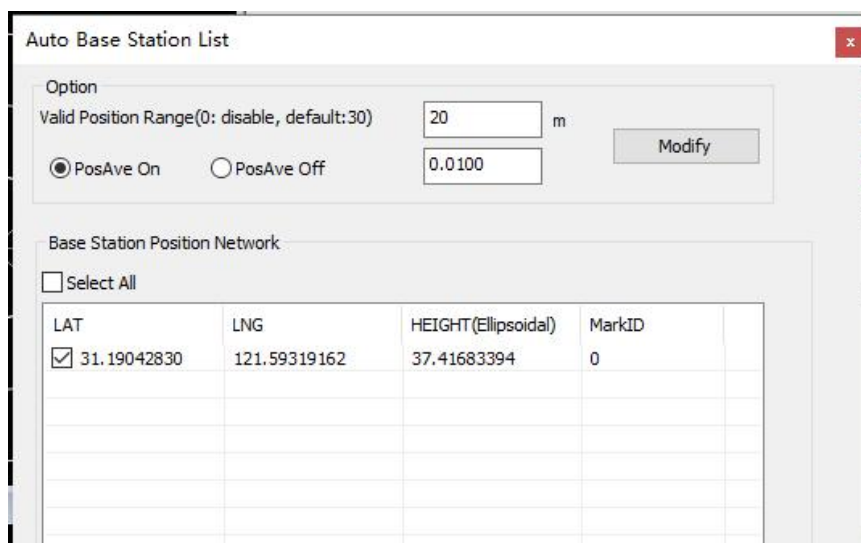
Auto Base Station List

x

Option

Valid Position Range(0: disable, default:30)

20

m

Modify

PosAve On

PosAve Off

0.0100

Base Station Position Network

Select All

| LAT | LNG | HEIGHT(Ellipsoidal) | MarkID |
|---|---|---|---|
| 31.19042830 | 121.59319162 | 37.41683394 | 0 |